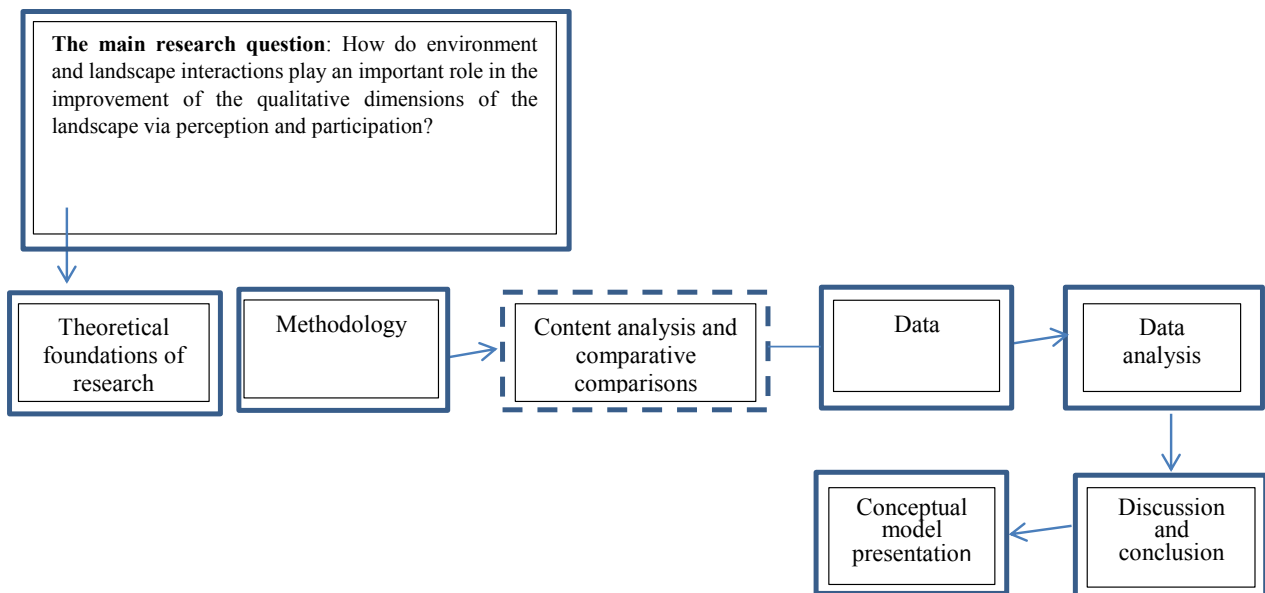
**The main research question**: How do environment and landscape interactions play an important role in the improvement of the qualitative dimensions of the landscape via perception and participation?

Theoretical foundations of research

Methodology

Content analysis and comparative comparisons

Data

Data analysis

Discussion and conclusion

Conceptual model presentation